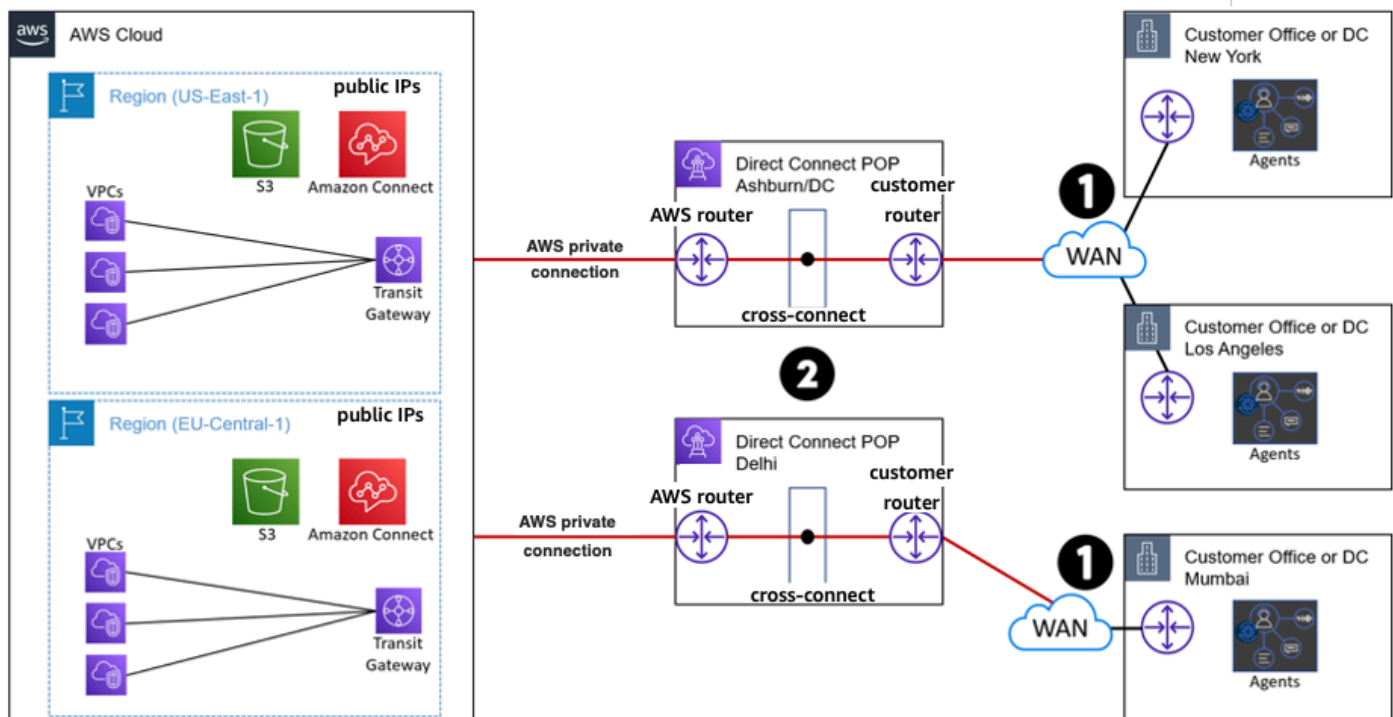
aws AWS Cloud

Region (US-East-1)
public IPs
S3
Amazon Connect
VPCs
Transit Gateway

Region (EU-Central-1)
public IPs
S3
Amazon Connect
VPCs
Transit Gateway

AWS private connection

AWS private connection

Direct Connect POP Ashburn/DC
AWS router
customer router
cross-connect

2

Direct Connect POP Delhi
AWS router
customer router
cross-connect

1
WAN

1
WAN

Customer Office or DC New York
Agents

Customer Office or DC Los Angeles
Agents

Customer Office or DC Mumbai
Agents